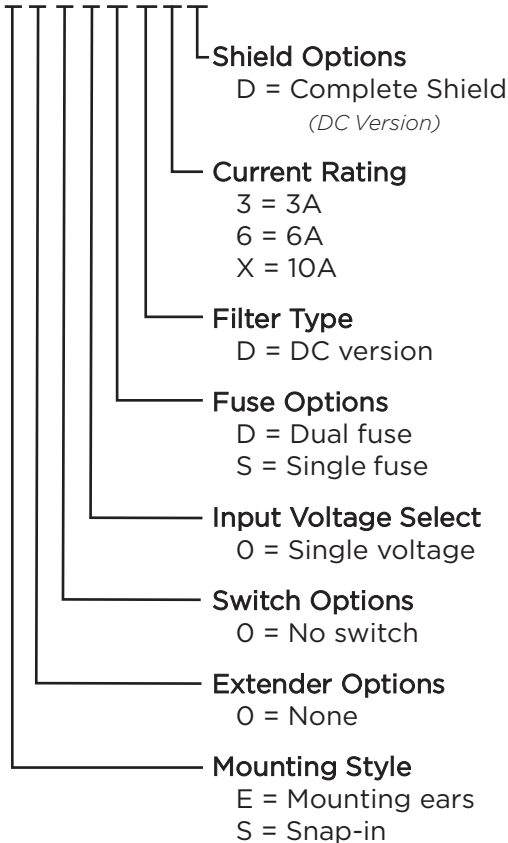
Shield Options
D = Complete Shield
(DC Version)

Current Rating
3 = 3A
6 = 6A
X = 10A

Filter Type
D = DC version

Fuse Options
D = Dual fuse
S = Single fuse

Input Voltage Select
0 = Single voltage

Switch Options
0 = No switch

Extender Options
0 = None

Mounting Style
E = Mounting ears
S = Snap-in